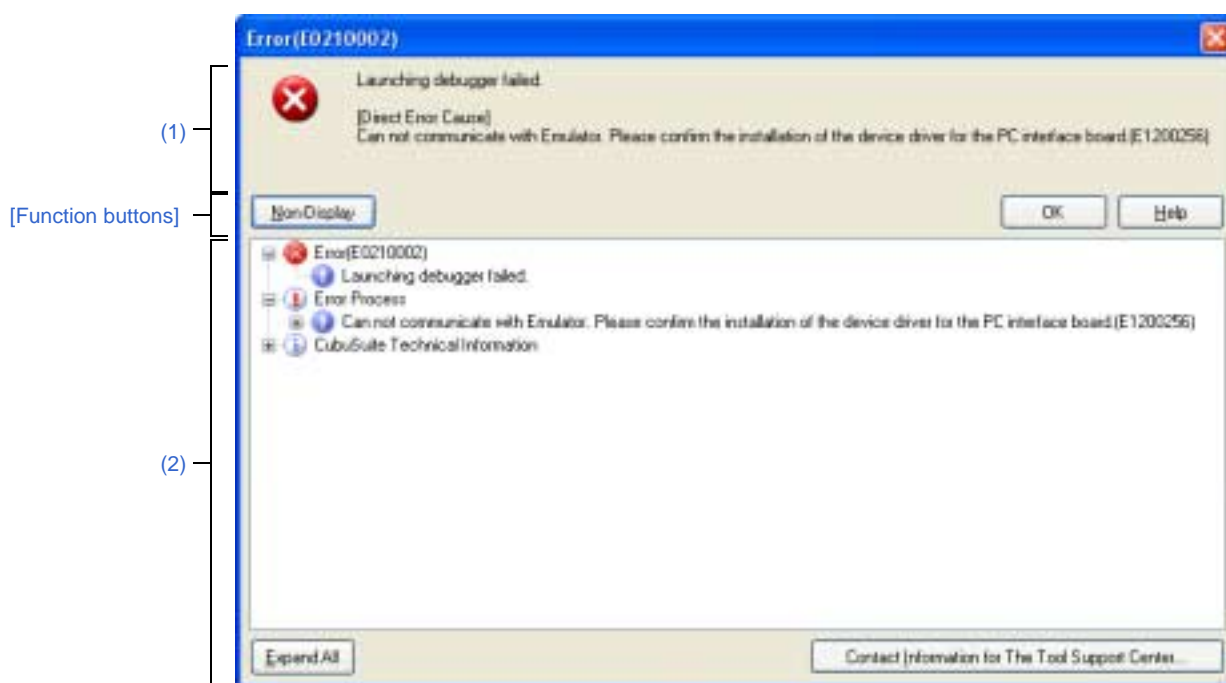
Error(E0210002)

(1)

Launching debugger failed.

[Direct Error Cause]
Can not communicate with Emulator. Please confirm the installation of the device driver for the PC interface board.(E1200256)

[Function buttons]

Non-Display

OK

Help

(2)

Error(E0210002)
Launching debugger failed.
Error Process
Can not communicate with Emulator. Please confirm the installation of the device driver for the PC interface board.(E1200256)
CubuSuite Technical Information

Expand All

Contact Information for The Tool Support Center...